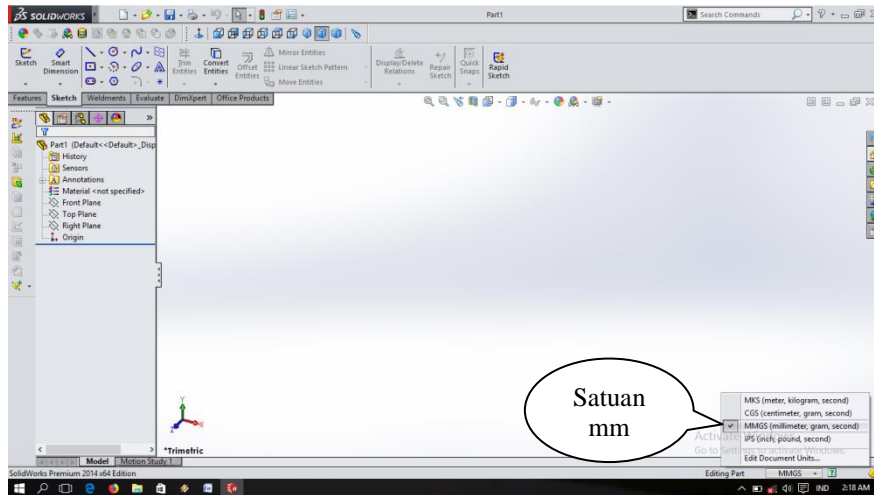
SOLIDWORKS
Part1
Search Commands
Sketch
Smart Dimension
Trim Entities
Convert Entities
Offset Entities
Mirror Entities
Linear Sketch Pattern
Move Entities
Display/Delete Relations
Repair Sketch
Quick Snaps
Rapid Sketch
Features Sketch Weldments Evaluate DimXpert Office Products
Part1 (Default<<Default>_Disp
History
Sensors
Annotations
Material <not specified>
Front Plane
Top Plane
Right Plane
Origin
*Trimetric
Model Motion Study 1
Satuan mm
MKS (meter, kilogram, second)
CGS (centimeter, gram, second)
MMGS (millimeter, gram, second)
IPS (inch, pound, second)
Edit Document Units...
Activate Windows
Go to Settings to activate Windows.
SolidWorks Premium 2014 x64 Edition
Editing Part
MMGS
IND 2:18 AM